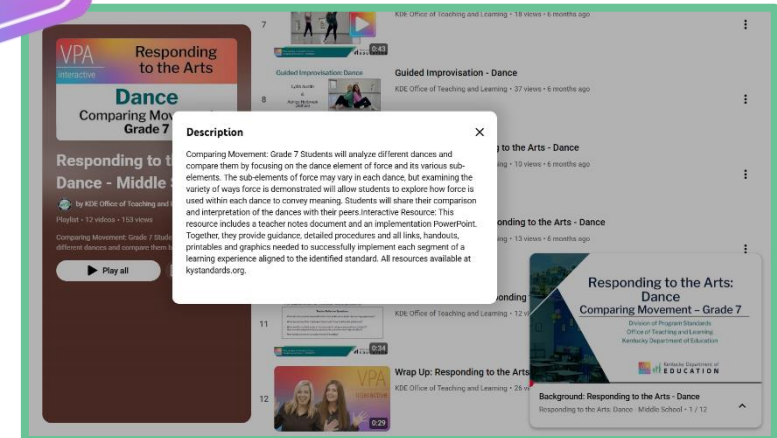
VPA interactive

Responding to the Arts

Dance

Comparing Movement Grade 7

Responding to the Arts - Dance - Middle School

by KDE Office of Teaching and Learning

Playlist • 12 videos • 153 views

Comparing Movement: Grade 7 Students will analyze different dances and compare them to

Play all

7

0:43

KDE Office of Teaching and Learning • 18 views • 6 months ago

Guided Improvisation Dance

8

Guided Improvisation - Dance

KDE Office of Teaching and Learning • 37 views • 6 months ago

to the Arts - Dance

• 10 views • 6 months ago

onding to the Arts - Dance

• 13 views • 6 months ago

onding

11

0:34

KDE Office of Teaching and Learning • 12 vi

12

VPA

0:29

Wrap Up: Responding to the Arts

KDE Office of Teaching and Learning • 26 v

Description

Comparing Movement: Grade 7 Students will analyze different dances and compare them by focusing on the dance element of force and its various sub-elements. The sub-elements of force may vary in each dance, but examining the variety of ways force is demonstrated will allow students to explore how force is used within each dance to convey meaning. Students will share their comparison and interpretation of the dances with their peers.Interactive Resource: This resource includes a teacher notes document and an implementation PowerPoint. Together, they provide guidance, detailed procedures and all links, handouts, printables and graphics needed to successfully implement each segment of a learning experience aligned to the identified standard. All resources available at kystandards.org.

Responding to the Arts: Dance

Comparing Movement – Grade 7

Division of Program Standards
Office of Teaching and Learning
Kentucky Department of Education

Kentucky Department of EDUCATION

Background: Responding to the Arts - Dance

Responding to the Arts: Dance - Middle School • 1 / 12